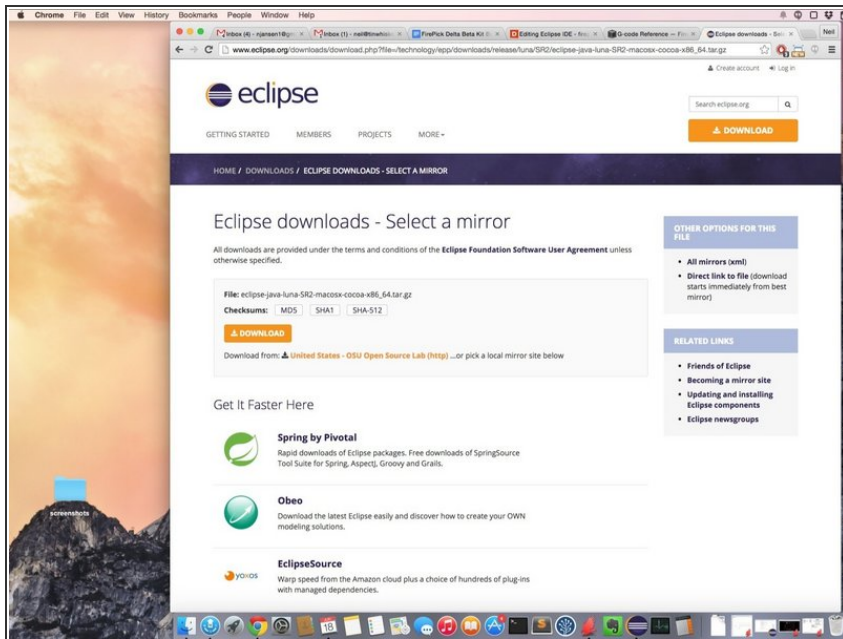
Chrome File Edit View History Bookmarks People Window Help

Inbox (4) - njansen1@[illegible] | Inbox (1) - neil@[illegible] | FirePick Delta Beta Kit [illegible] | Editing Eclipse IDE - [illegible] | G-code Reference — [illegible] | Eclipse downloads - Sel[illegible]

Neil

www.eclipse.org/downloads/download.php?file=/technology/epp/downloads/release/luna/SR2/eclipse-java-luna-SR2-macosx-cocoa-x86_64.tar.gz

Create account Log in

eclipse

Search eclipse.org

DOWNLOAD

GETTING STARTED MEMBERS PROJECTS MORE

HOME / DOWNLOADS / ECLIPSE DOWNLOADS - SELECT A MIRROR

Eclipse downloads - Select a mirror

All downloads are provided under the terms and conditions of the Eclipse Foundation Software User Agreement unless otherwise specified.

File: eclipse-java-luna-SR2-macosx-cocoa-x86_64.tar.gz

Checksums: MD5 SHA1 SHA-512

DOWNLOAD

Download from: United States - OSU Open Source Lab (http) ...or pick a local mirror site below

OTHER OPTIONS FOR THIS FILE

- All mirrors (xml)
- Direct link to file (download starts immediately from best mirror)

RELATED LINKS

- Friends of Eclipse
- Becoming a mirror site
- Updating and installing Eclipse components
- Eclipse newsgroups

Get It Faster Here

Spring by Pivotal

Rapid downloads of Eclipse packages. Free downloads of SpringSource Tool Suite for Spring, AspectJ, Groovy and Grails.

Obeo

Download the latest Eclipse easily and discover how to create your OWN modeling solutions.

EclipseSource

yoxos

Warp speed from the Amazon cloud plus a choice of hundreds of plug-ins with managed dependencies.

screenshots